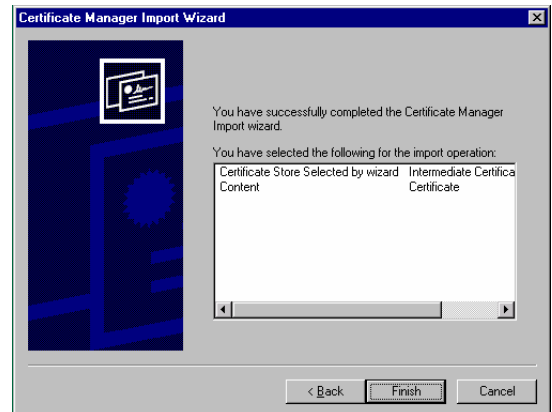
Certificate Manager Import Wizard

You have successfully completed the Certificate Manager Import wizard.

You have selected the following for the import operation:

| | |
|---|---|
| Certificate Store Selected by wizard | Intermediate Certifica |
| Content | Certificate |

< Back

Finish

Cancel